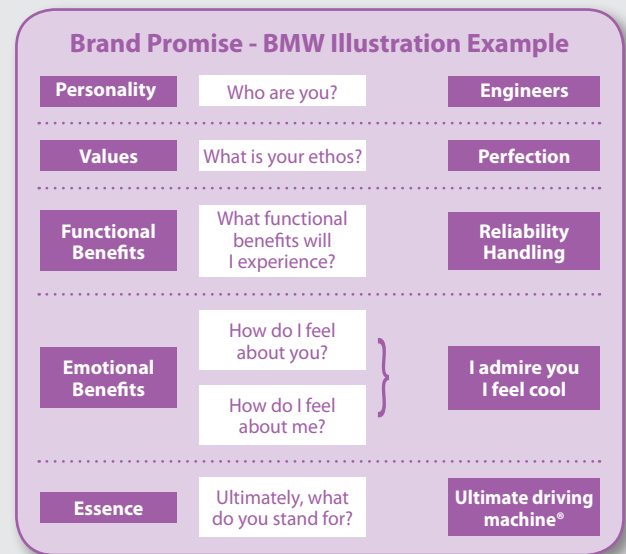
Brand Promise - BMW Illustration Example

| | | |
|---|---|---|
| Personality | Who are you? | Engineers |
| Values | What is your ethos? | Perfection |
| Functional Benefits | What functional benefits will I experience? | Reliability Handling |
| Emotional Benefits | How do I feel about you? How do I feel about me? | I admire you I feel cool |
| Essence | Ultimately, what do you stand for? | Ultimate driving machine® |